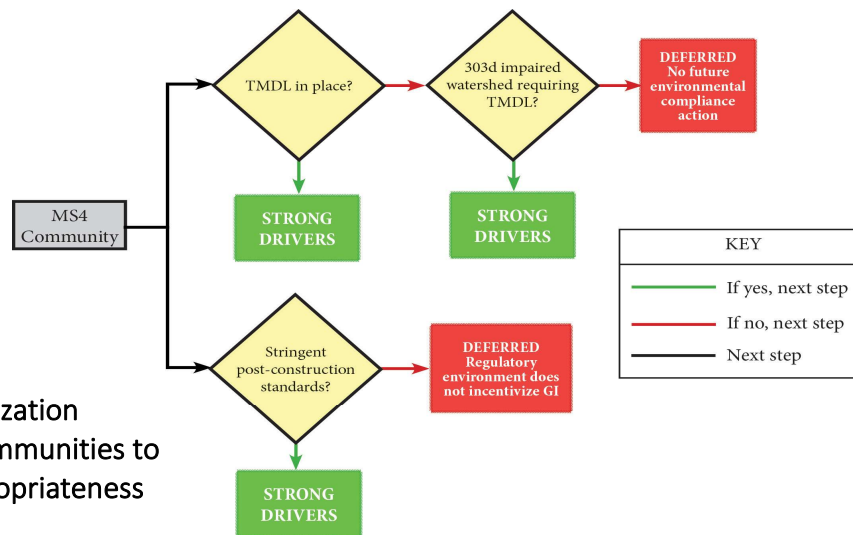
MS4 Community

TMDL in place?

303d impaired watershed requiring TMDL?

DEFERRED No future environmental compliance action

STRONG DRIVERS

STRONG DRIVERS

Stringent post-construction standards?

DEFERRED Regulatory environment does not incentivize GI

STRONG DRIVERS

| KEY | |
|---|---|
| | If yes, next step |
| | If no, next step |
| | Next step |

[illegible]zation
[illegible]mmunities to
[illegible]opriateness